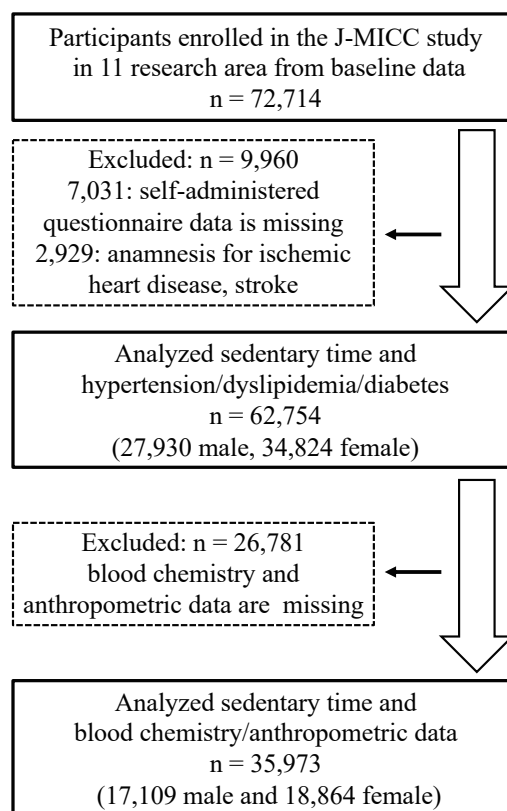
Participants enrolled in the J-MICC study in 11 research area from baseline data
n = 72,714

Excluded: n = 9,960
7,031: self-administered questionnaire data is missing
2,929: anamnesis for ischemic heart disease, stroke

Analyzed sedentary time and hypertension/dyslipidemia/diabetes
n = 62,754
(27,930 male, 34,824 female)

Excluded: n = 26,781
blood chemistry and anthropometric data are missing

Analyzed sedentary time and blood chemistry/anthropometric data
n = 35,973
(17,109 male and 18,864 female)